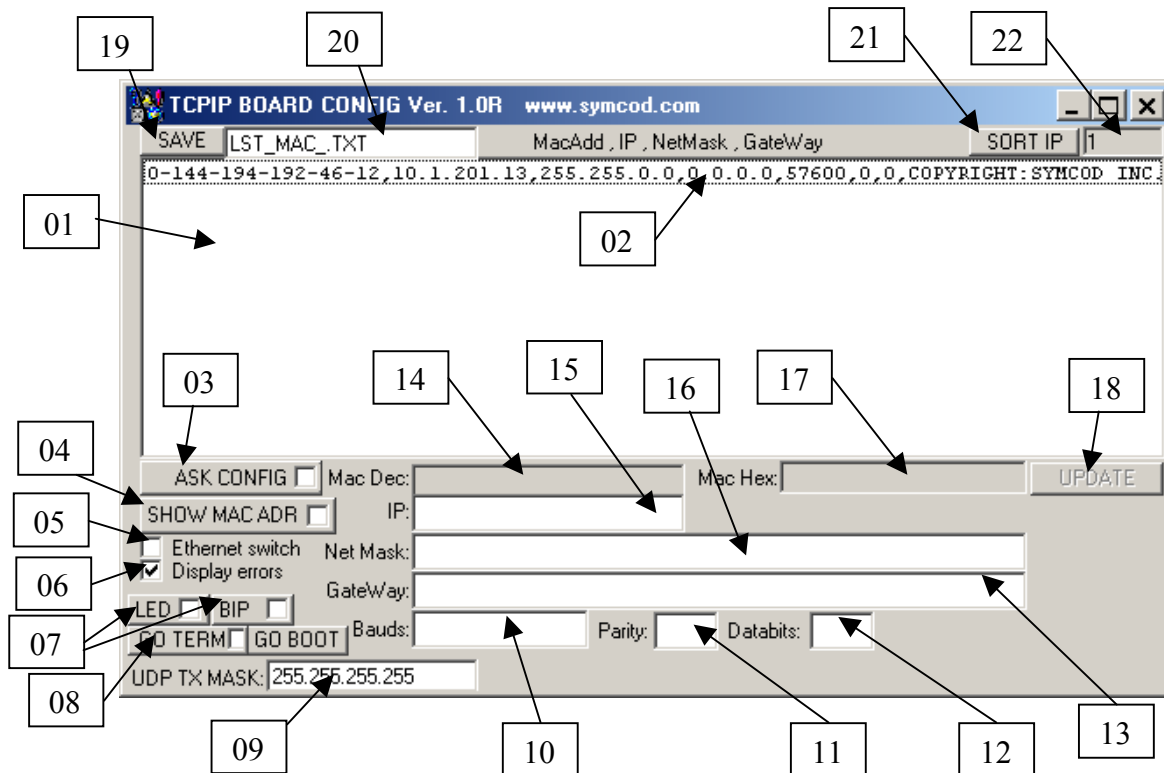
19

20

21

22

TCPIP BOARD CONFIG Ver. 1.0R www.symcod.com

SAVE LST_MAC_.TXT MacAdd , IP , NetMask , GateWay SORT IP 1

0-144-194-192-46-12,10.1.201.13,255.255.0.0,0.0.0.0,57600,0,0,COPYRIGHT:SYMCOD INC.

01

02

03

14

15

16

17

18

04

ASK CONFIG Mac Dec: Mac Hex: UPDATE

SHOW MAC ADR IP:

05

Ethernet switch Net Mask:

06

Display errors GateWay:

LED BIP

07

GO TERM GO BOOT Bauds: Parity: Databits:

08

UDP TX MASK: 255.255.255.255

09

10

11

12

13